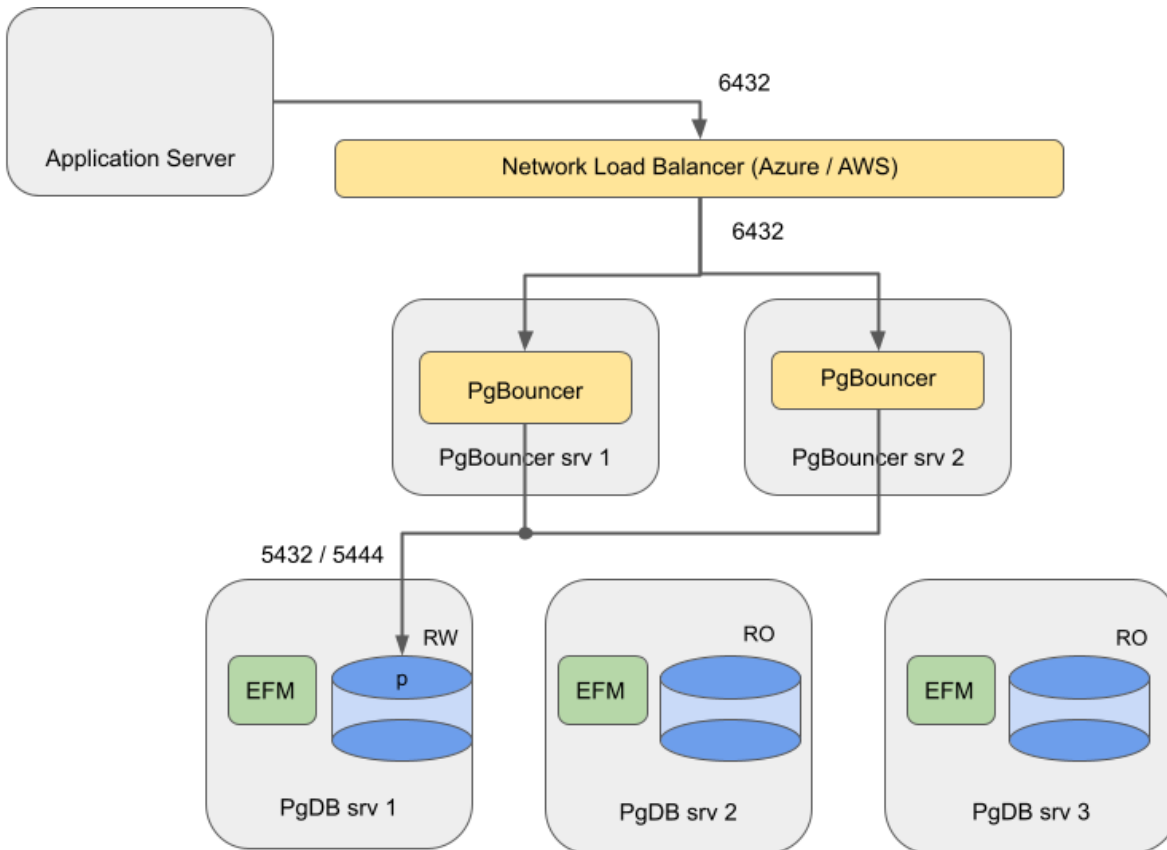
Application Server

6432

Network Load Balancer (Azure / AWS)

6432

PgBouncer

PgBouncer srv 1

PgBouncer

PgBouncer srv 2

5432 / 5444

RW

EFM

p

PgDB srv 1

RO

EFM

PgDB srv 2

RO

EFM

PgDB srv 3